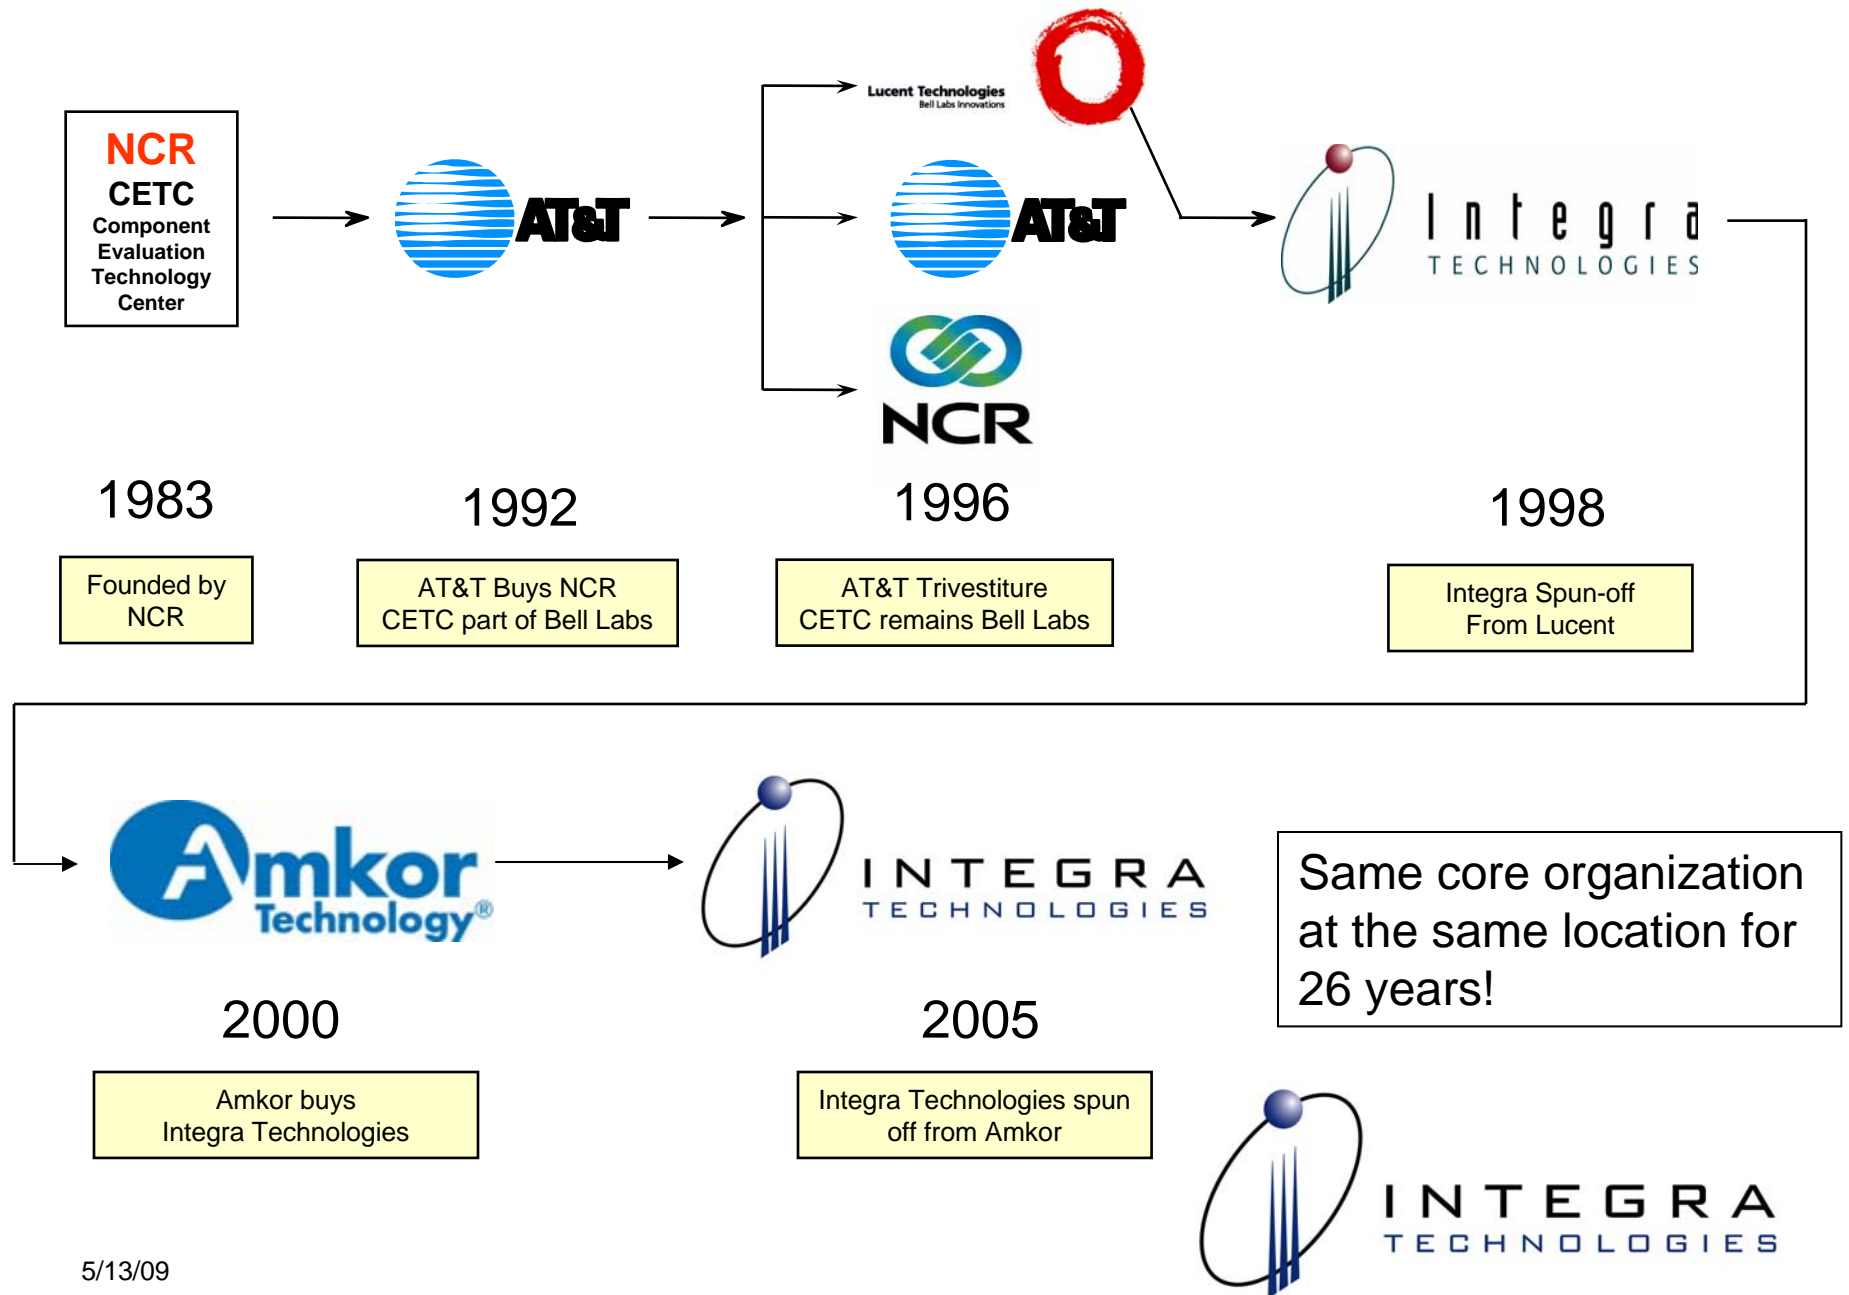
NCR
CETC
Component Evaluation Technology Center

AT&T

Lucent Technologies
Bell Labs Innovations

AT&T

NCR

Integra
TECHNOLOGIES

1983

Founded by NCR

1992

AT&T Buys NCR
CETC part of Bell Labs

1996

AT&T Trivestiture
CETC remains Bell Labs

1998

Integra Spun-off From Lucent

Amkor
Technology®

INTEGRA
TECHNOLOGIES

Same core organization at the same location for 26 years!

2000

Amkor buys Integra Technologies

2005

Integra Technologies spun off from Amkor

INTEGRA
TECHNOLOGIES

5/13/09